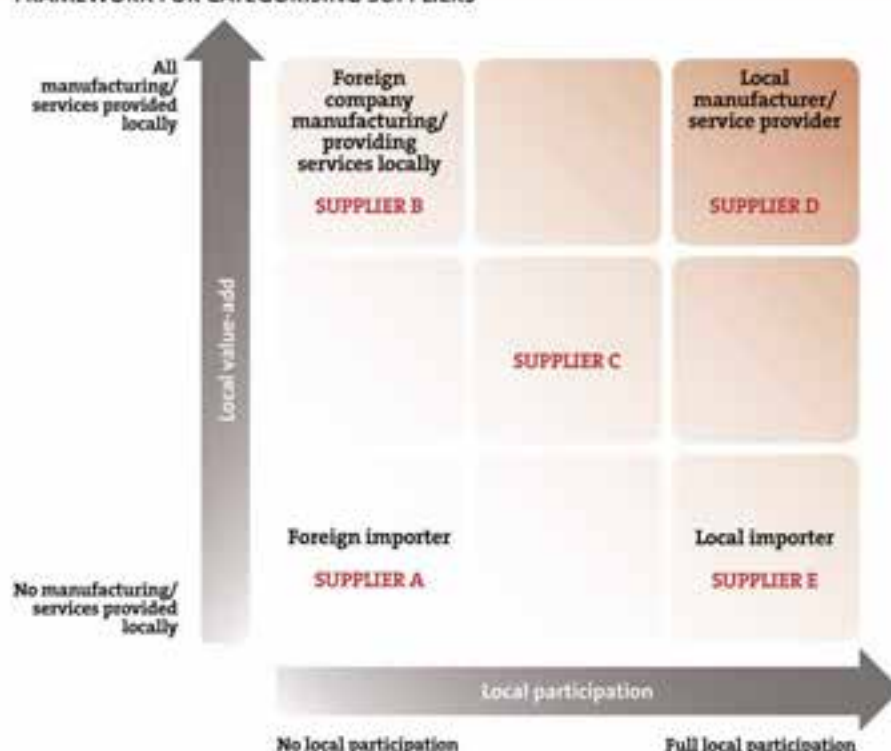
FRAMEWORK FOR CATEGORISING SUPPLIERS

All manufacturing/ services provided locally

No manufacturing/ services provided locally

Local value-add

Foreign company manufacturing/ providing services locally

SUPPLIER B

Local manufacturer/ service provider

SUPPLIER D

SUPPLIER C

Foreign importer

SUPPLIER A

Local importer

SUPPLIER E

Local participation

No local participation

Full local participation